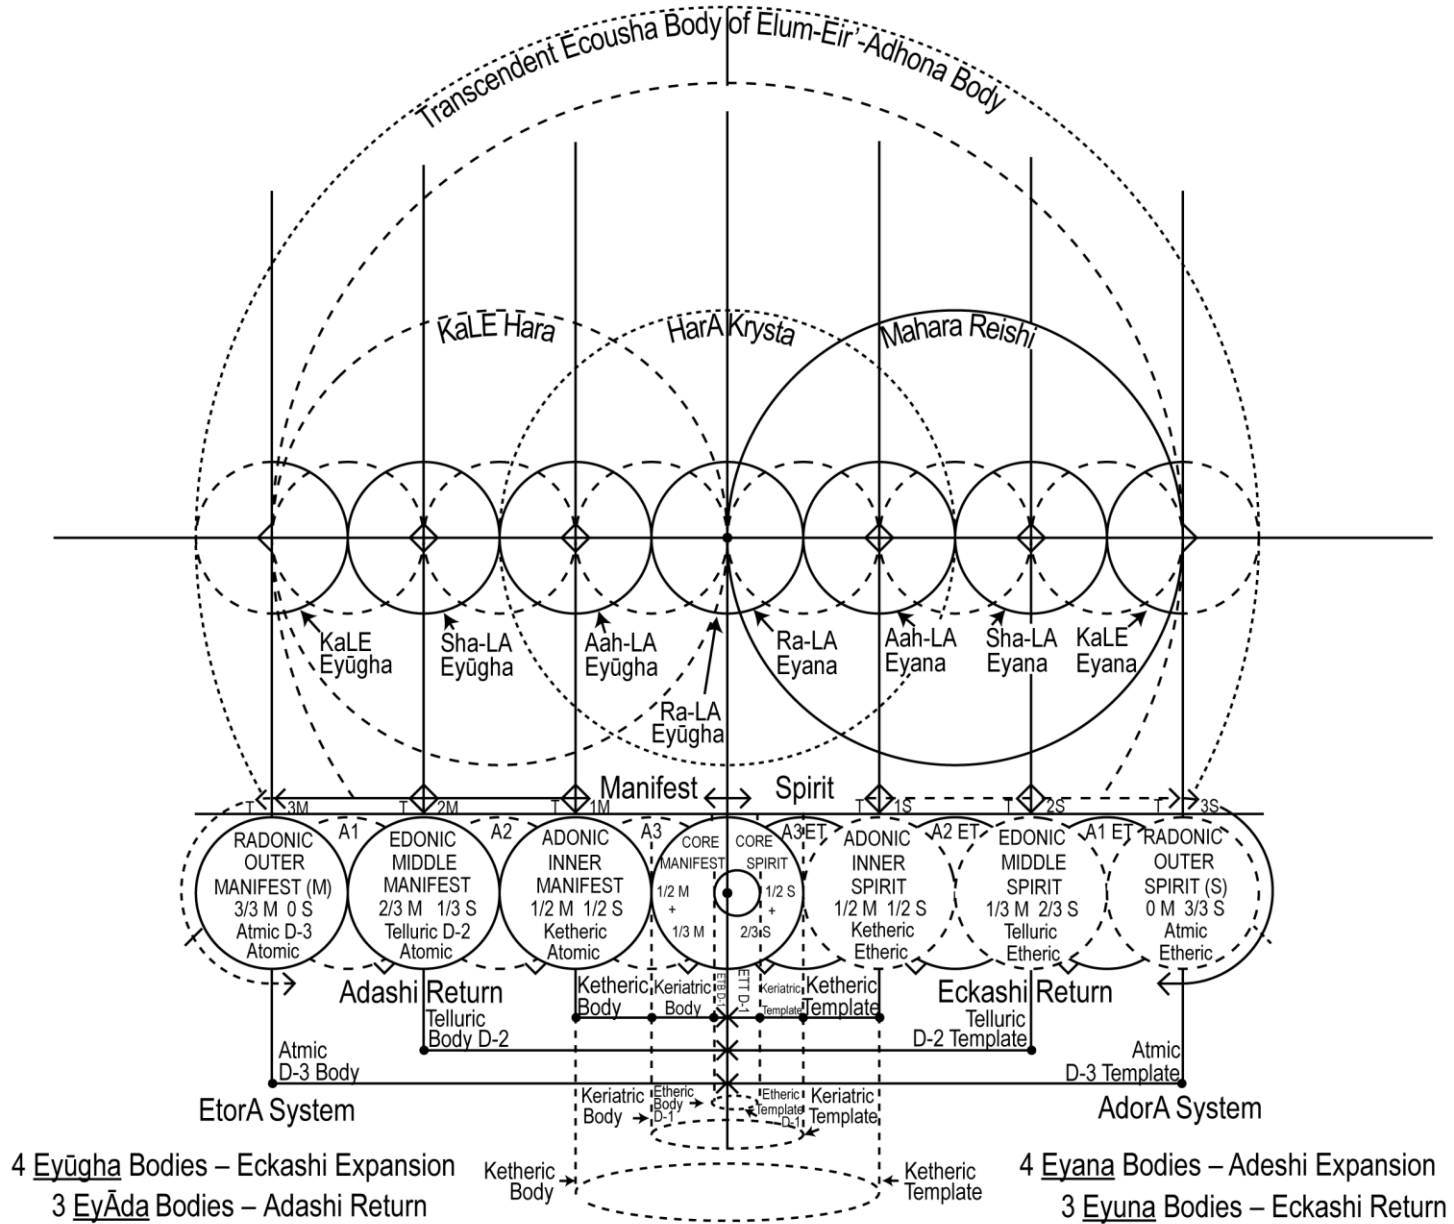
Transcendent Ecousha Body of Elum-Eir'-Adhona Body

KaLE Hara
HarA Krysta
Mahara Reishi

KaLE Eyūgha
Sha-LA Eyūgha
Aah-LA Eyūgha
Ra-LA Eyūgha
Ra-LA Eyana
Aah-LA Eyana
Sha-LA Eyana
KaLE Eyana

Manifest
Spirit

T 3M
T 2M
T 1M
T 1S
T 2S
T 3S

A1
A2
A3
A3 ET
A2 ET
A1 ET

RADONIC OUTER MANIFEST (M) 3/3 M 0 S Atmic D-3 Atomic

EDONIC MIDDLE MANIFEST 2/3 M 1/3 S Telluric D-2 Atomic

ADONIC INNER MANIFEST 1/2 M 1/2 S Ketheric Atomic

CORE MANIFEST 1/2 M + 1/3 M

CORE SPIRIT 1/2 S + 2/3 S

ADONIC INNER SPIRIT 1/2 M 1/2 S Ketheric Etheric

EDONIC MIDDLE SPIRIT 1/3 M 2/3 S Telluric Etheric

RADONIC OUTER SPIRIT (S) 0 M 3/3 S Atmic Etheric

Adashi Return
Eckashi Return

Ketheric Body
Keriatric Body
EIB D-1
ETT D-1
Keriatric Template
Ketheric Template

Telluric Body D-2
Telluric D-2 Template

Atmic D-3 Body
Atmic D-3 Template

EtorA System
AdorA System

Keriatric Body
Etheric Body D-1
Etheric Template D-1
Keriatric Template

Ketheric Body
Ketheric Template

4 Eyūgha Bodies – Eckashi Expansion
3 EyĀda Bodies – Adashi Return

4 Eyana Bodies – Adeshi Expansion
3 Eyuna Bodies – Eckashi Return